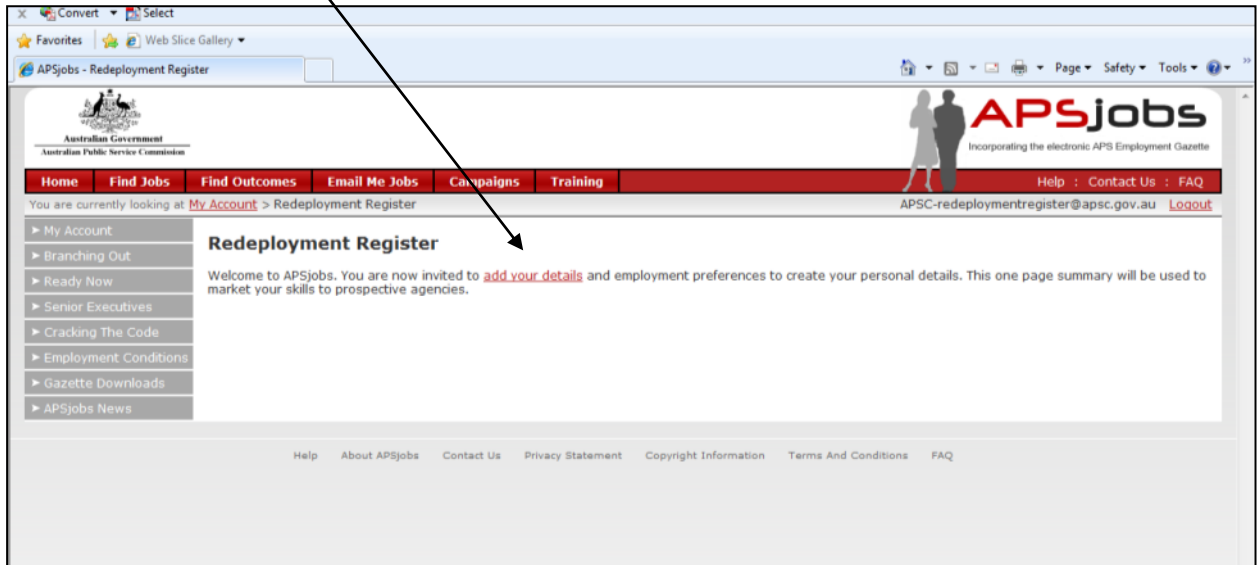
Convert Select

Favorites Web Slice Gallery

APSjobs - Redeployment Register

Page Safety Tools

Australian Government
Australian Public Service Commission

APSjobs
Incorporating the electronic APS Employment Gazette

Home Find Jobs Find Outcomes Email Me Jobs Campaigns Training

Help : Contact Us : FAQ

You are currently looking at My Account > Redeployment Register

APSC-redeploymentregister@apsc.gov.au Logout

► My Account
► Branching Out
► Ready Now
► Senior Executives
► Cracking The Code
► Employment Conditions
► Gazette Downloads
► APSjobs News

Redeployment Register

Welcome to APSjobs. You are now invited to add your details and employment preferences to create your personal details. This one page summary will be used to market your skills to prospective agencies.

Help About APSjobs Contact Us Privacy Statement Copyright Information Terms And Conditions FAQ